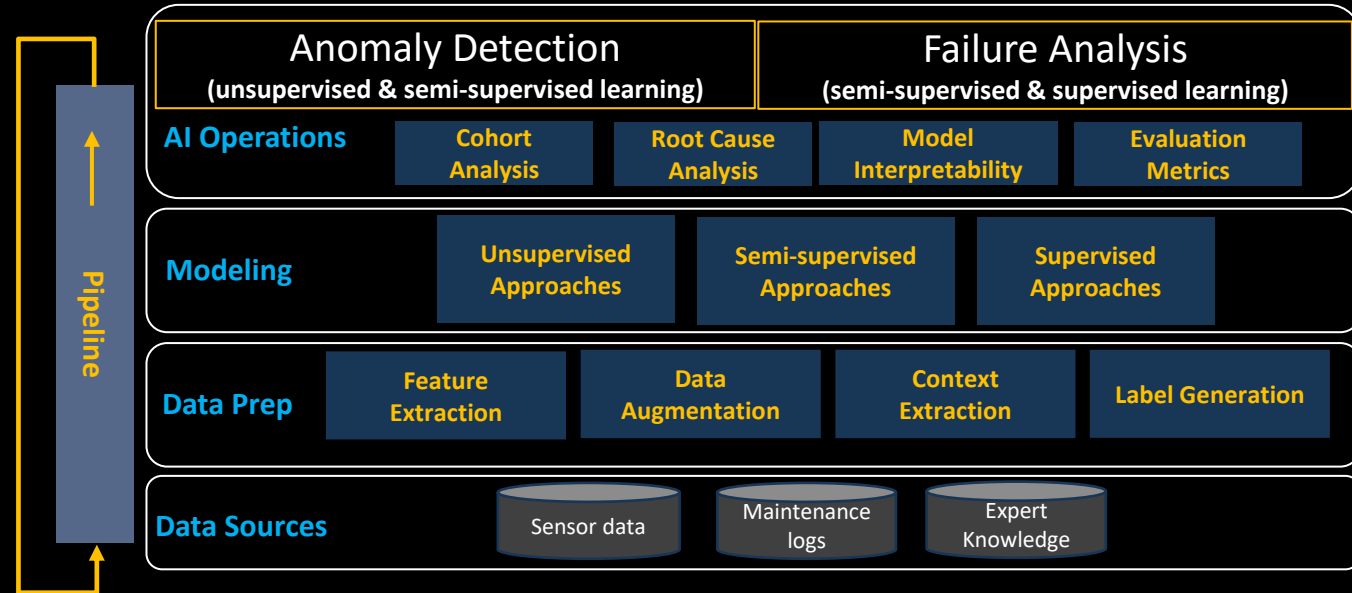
Pipeline

Anomaly Detection
(unsupervised & semi-supervised learning)

Failure Analysis
(semi-supervised & supervised learning)

AI Operations

Cohort Analysis

Root Cause Analysis

Model Interpretability

Evaluation Metrics

Modeling

Unsupervised Approaches

Semi-supervised Approaches

Supervised Approaches

Data Prep

Feature Extraction

Data Augmentation

Context Extraction

Label Generation

Data Sources

Sensor data

Maintenance logs

Expert Knowledge